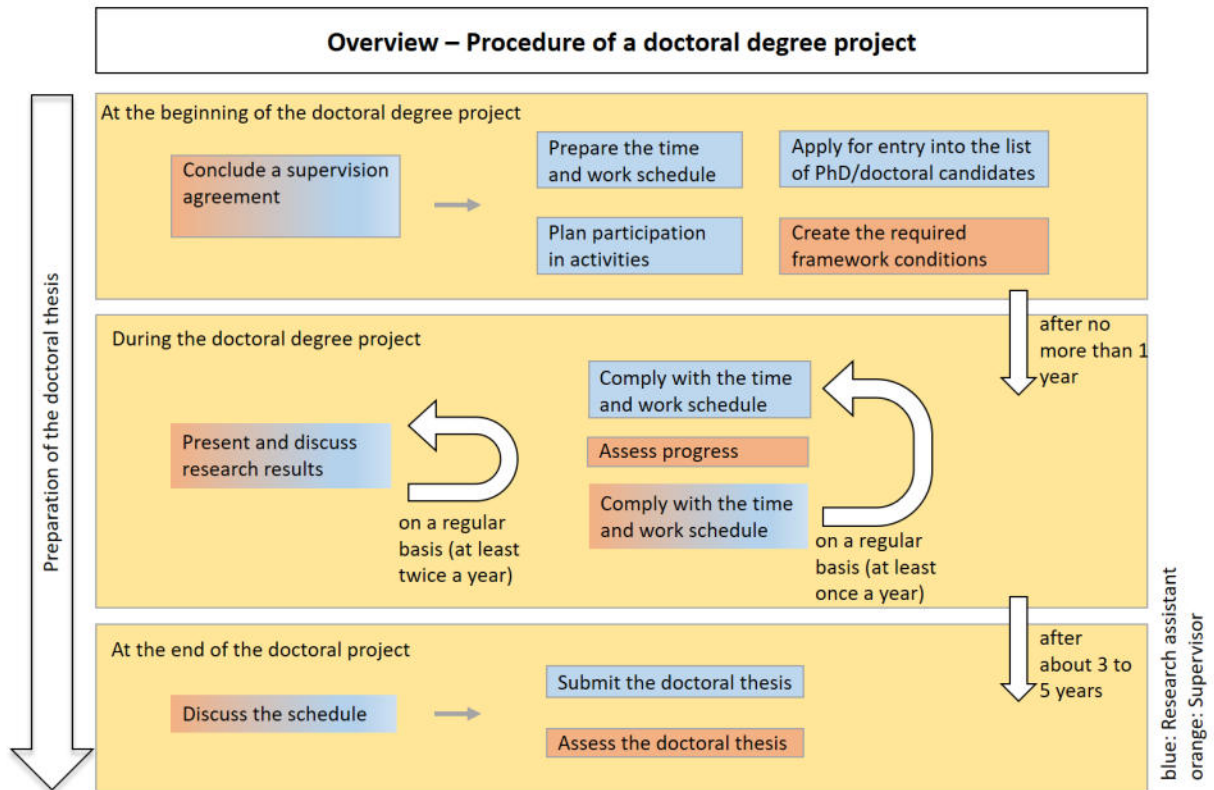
Overview – Procedure of a doctoral degree project

Preparation of the doctoral thesis

At the beginning of the doctoral degree project

Conclude a supervision agreement

Prepare the time and work schedule

Apply for entry into the list of PhD/doctoral candidates

Plan participation in activities

Create the required framework conditions

after no more than 1 year

During the doctoral degree project

Comply with the time and work schedule

Present and discuss research results

Assess progress

Comply with the time and work schedule

on a regular basis (at least twice a year)

on a regular basis (at least once a year)

after about 3 to 5 years

At the end of the doctoral project

Discuss the schedule

Submit the doctoral thesis

Assess the doctoral thesis

blue: Research assistant
orange: Supervisor